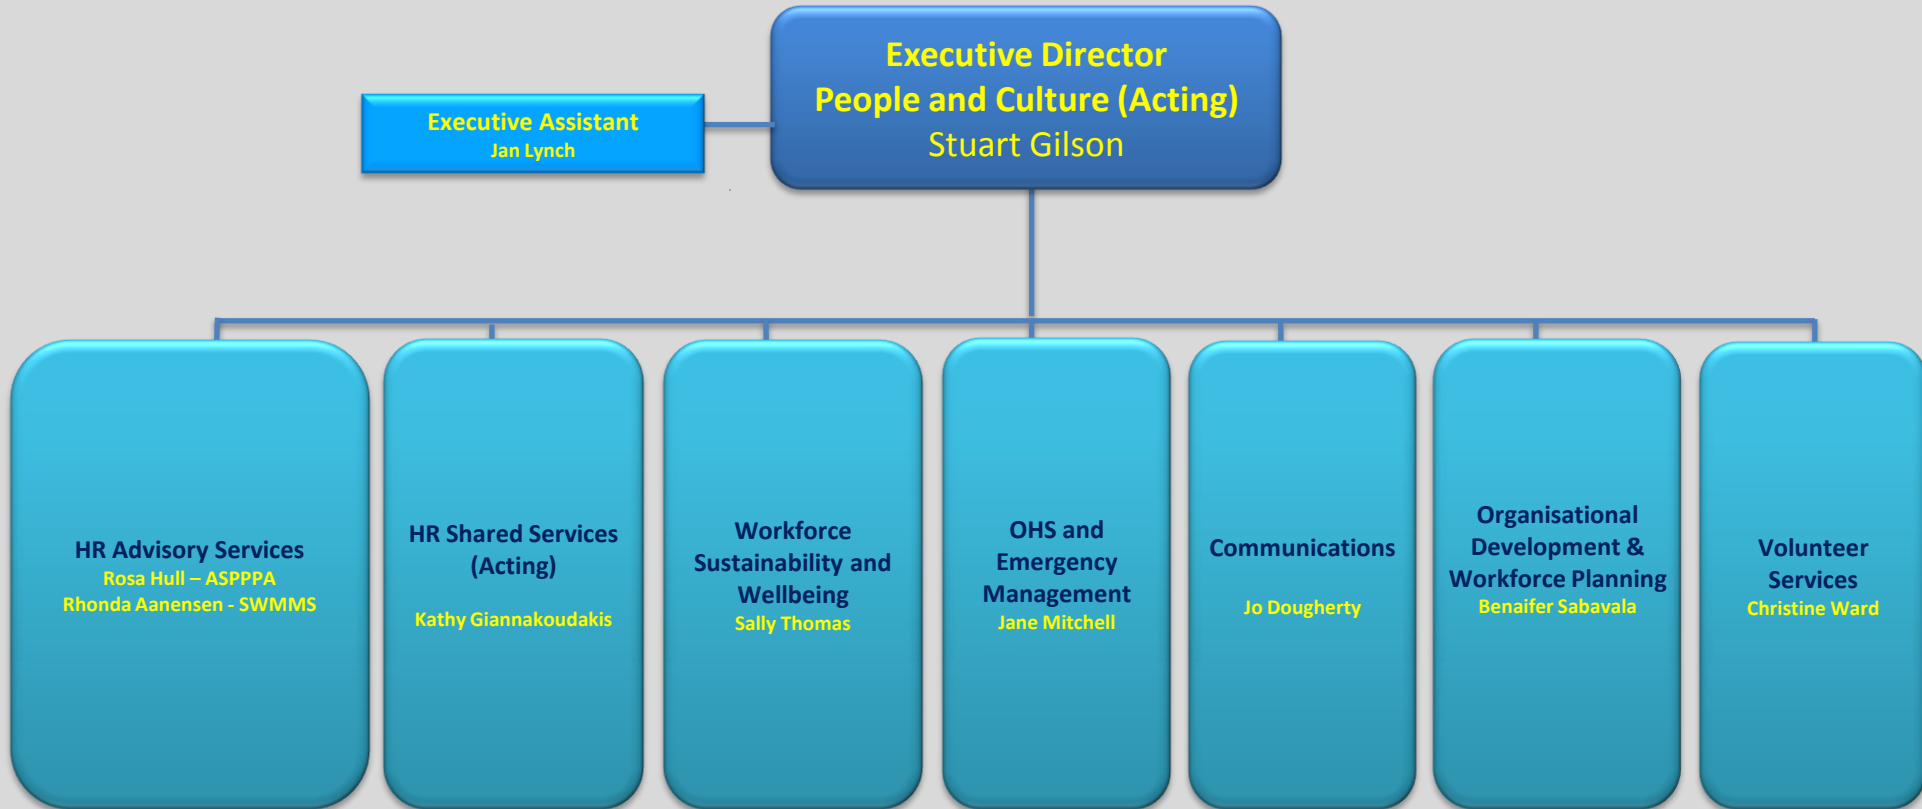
Executive Director
People and Culture (Acting)
Stuart Gilson

Executive Assistant
Jan Lynch

HR Advisory Services
Rosa Hull – ASPPPA
Rhonda Aanensen - SWMMS

HR Shared Services (Acting)
Kathy Giannakoudakis

Workforce Sustainability and Wellbeing
Sally Thomas

OHS and Emergency Management
Jane Mitchell

Communications
Jo Dougherty

Organisational Development & Workforce Planning
Benaifer Sabavala

Volunteer Services
Christine Ward